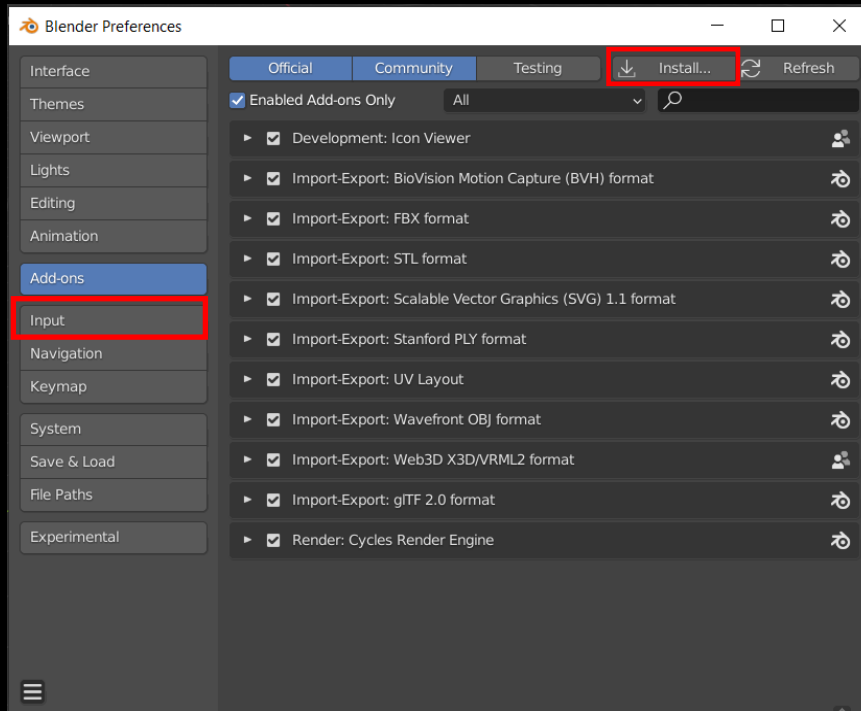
Blender Preferences

Interface
Themes
Viewport
Lights
Editing
Animation

Add-ons
Input
Navigation
Keymap

System
Save & Load
File Paths

Experimental

Official | Community | Testing | Install... | Refresh

Enabled Add-ons Only | All

Development: Icon Viewer
Import-Export: BioVision Motion Capture (BVH) format
Import-Export: FBX format
Import-Export: STL format
Import-Export: Scalable Vector Graphics (SVG) 1.1 format
Import-Export: Stanford PLY format
Import-Export: UV Layout
Import-Export: Wavefront OBJ format
Import-Export: Web3D X3D/VRML2 format
Import-Export: glTF 2.0 format
Render: Cycles Render Engine